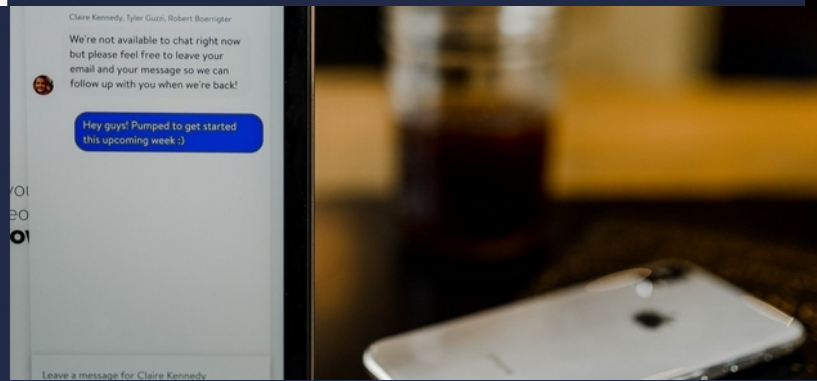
Claire Kennedy, Tyler Guzzi, Robert Boerrigter

We're not available to chat right now but please feel free to leave your email and your message so we can follow up with you when we're back!

Hey guys! Pumped to get started this upcoming week :)

you
eo
o

Leave a message for Claire Kennedy